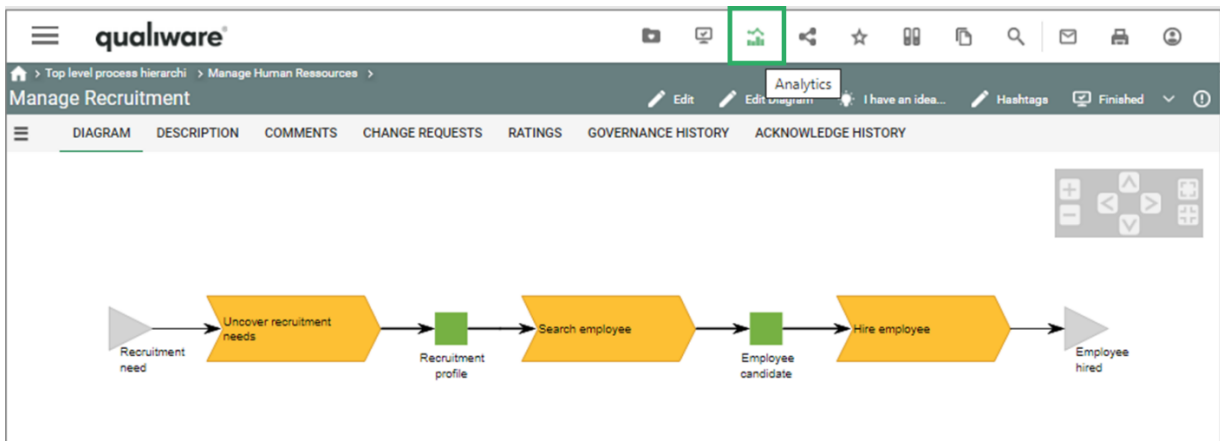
qualiware

Analytics

> Top level process hierarchi > Manage Human Ressources >

Manage Recruitment

Edit Edit Diagram I have an idea... Hashtags Finished

DIAGRAM DESCRIPTION COMMENTS CHANGE REQUESTS RATINGS GOVERNANCE HISTORY ACKNOWLEDGE HISTORY

Recruitment need

Uncover recruitment needs

Recruitment profile

Search employee

Employee candidate

Hire employee

Employee hired